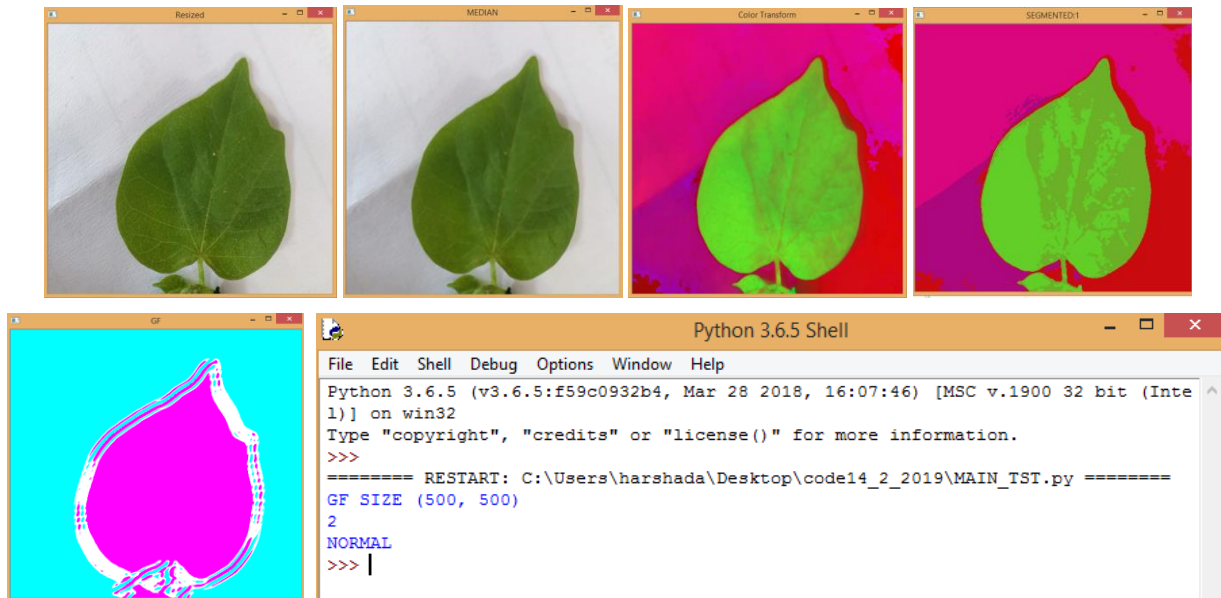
Resized

MEDIAN

Color Transform

SEGMENTED:1

GF

Python 3.6.5 Shell

File Edit Shell Debug Options Window Help

Python 3.6.5 (v3.6.5:f59c0932b4, Mar 28 2018, 16:07:46) [MSC v.1900 32 bit (Intel)] on win32
Type "copyright", "credits" or "license()" for more information.
>>>
======== RESTART: C:\Users\harshada\Desktop\code14_2_2019\MAIN_TST.py ========
GF SIZE (500, 500)
2
NORMAL
>>>